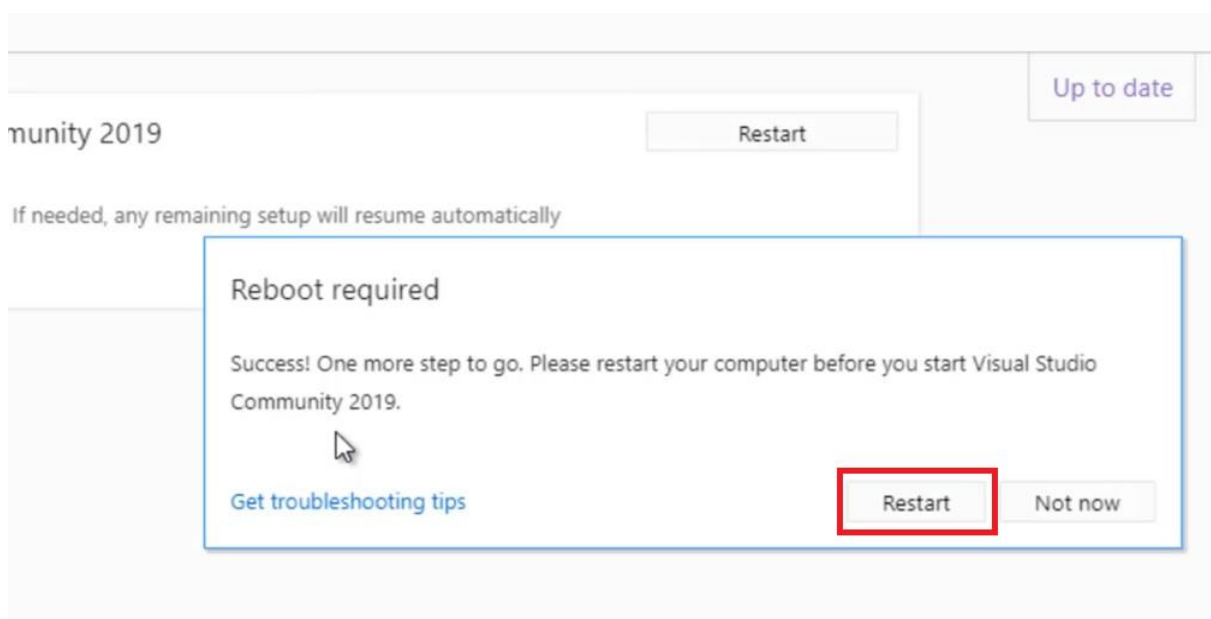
Up to date

munity 2019

Restart

If needed, any remaining setup will resume automatically

Reboot required

Success! One more step to go. Please restart your computer before you start Visual Studio Community 2019.

Get troubleshooting tips

Restart

Not now